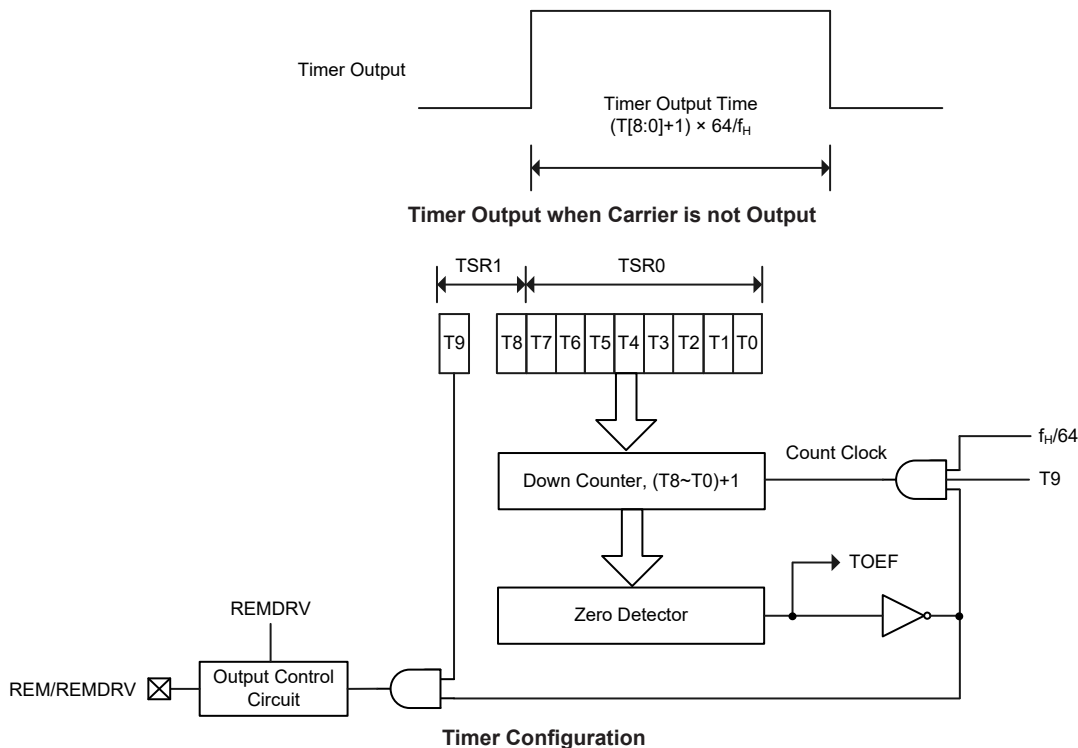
Timer Output

Timer Output Time
(T[8:0]+1) × 64/$f_H$

**Timer Output when Carrier is not Output**

TSR1
TSR0

T9
T8 T7 T6 T5 T4 T3 T2 T1 T0

$f_H$/64
Count Clock
Down Counter, (T8~T0)+1
T9

TOEF
REMDRV
Zero Detector

REM/REMDRV
Output Control Circuit

**Timer Configuration**